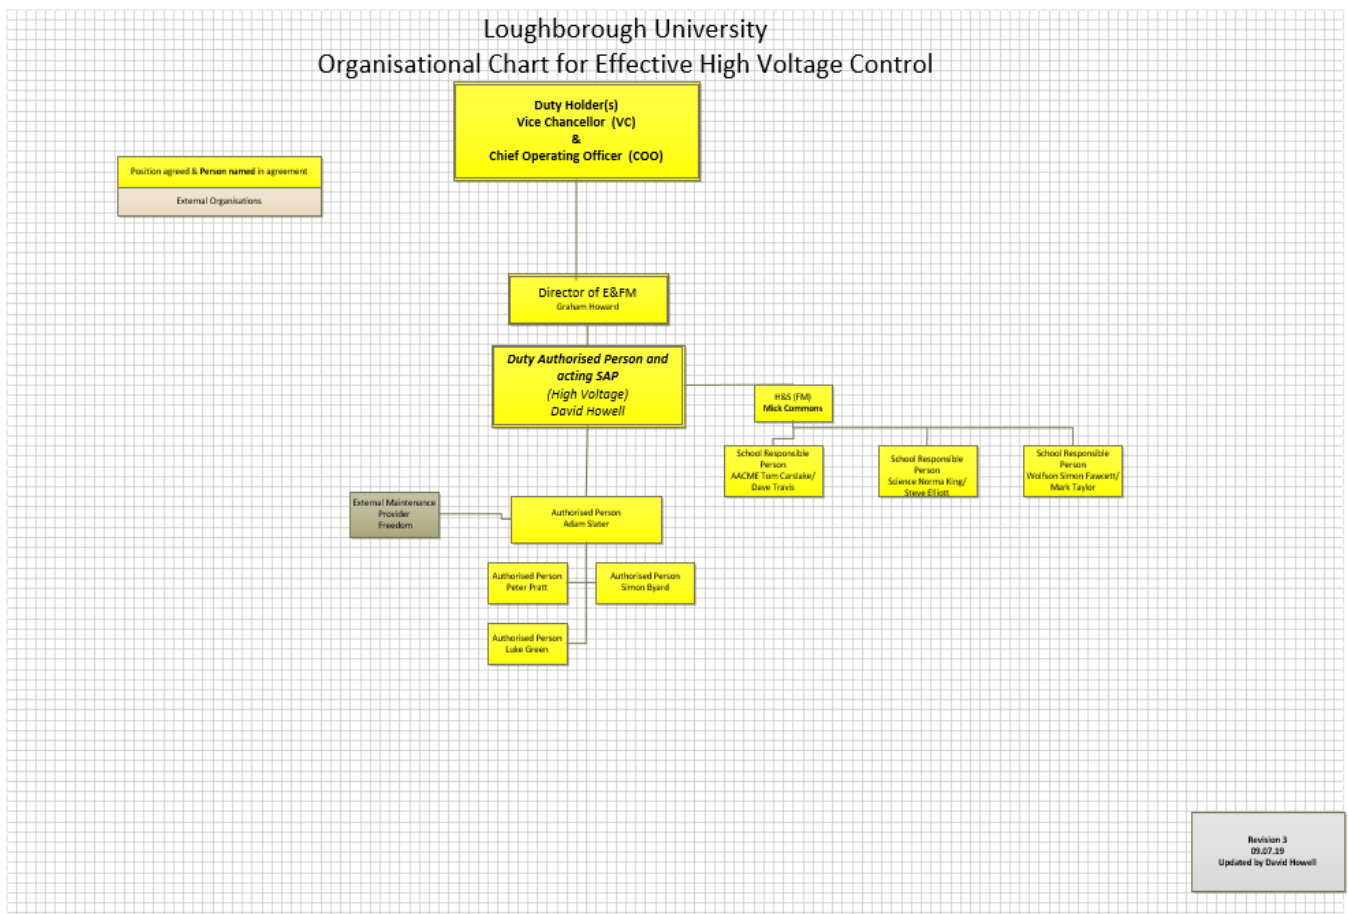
Loughborough University
Organisational Chart for Effective High Voltage Control

Duty Holder(s)
Vice Chancellor (VC)
&
Chief Operating Officer (COO)

Position agreed & Person named in agreement

External Organisations

Director of E&FM
Graham Howard

Duty Authorised Person and acting SAP
(High Voltage)
David Howell

H&S (FM)
Mick Commons

School Responsible Person
AACME Tom Carslake/ Dave Travis

School Responsible Person
Science Norma King/ Steve Elliott

School Responsible Person
Wolfson Simon Fawcett/ Mark Taylor

External Maintenance Provider
Freedom

Authorised Person
Adam Slater

Authorised Person
Peter Pratt

Authorised Person
Simon Byard

Authorised Person
Luke Green

Revision 3
09.07.19
Updated by David Howell